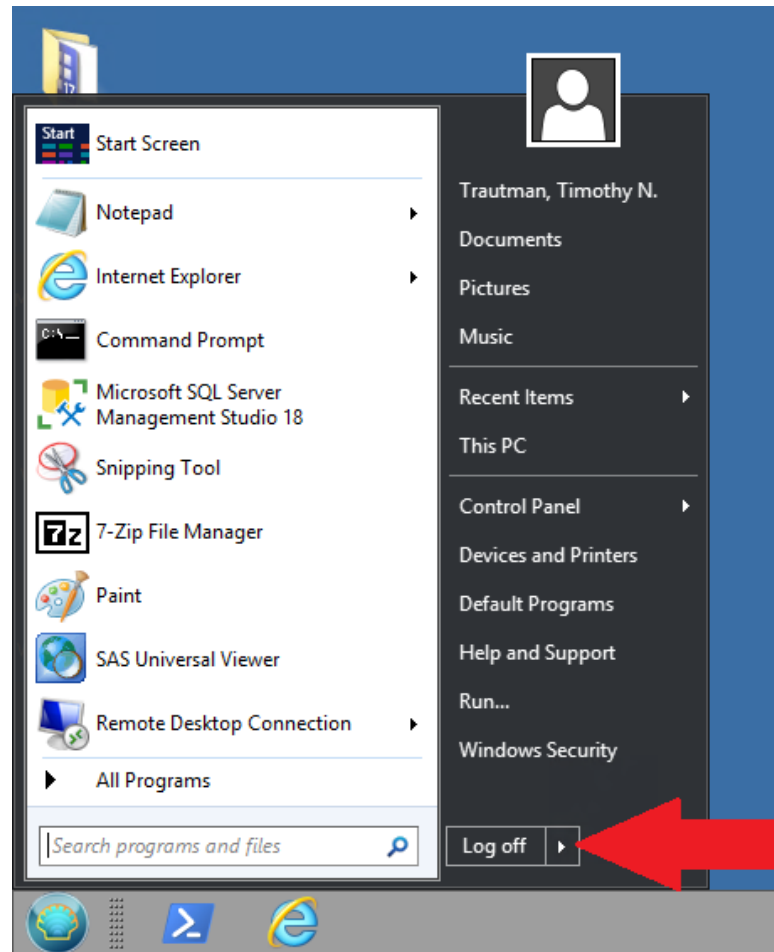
Start
Start Screen
Notepad
Internet Explorer
Command Prompt
Microsoft SQL Server Management Studio 18
Snipping Tool
7z
7-Zip File Manager
Paint
SAS Universal Viewer
Remote Desktop Connection
All Programs
Search programs and files

Trautman, Timothy N.
Documents
Pictures
Music
Recent Items
This PC
Control Panel
Devices and Printers
Default Programs
Help and Support
Run...
Windows Security
Log off